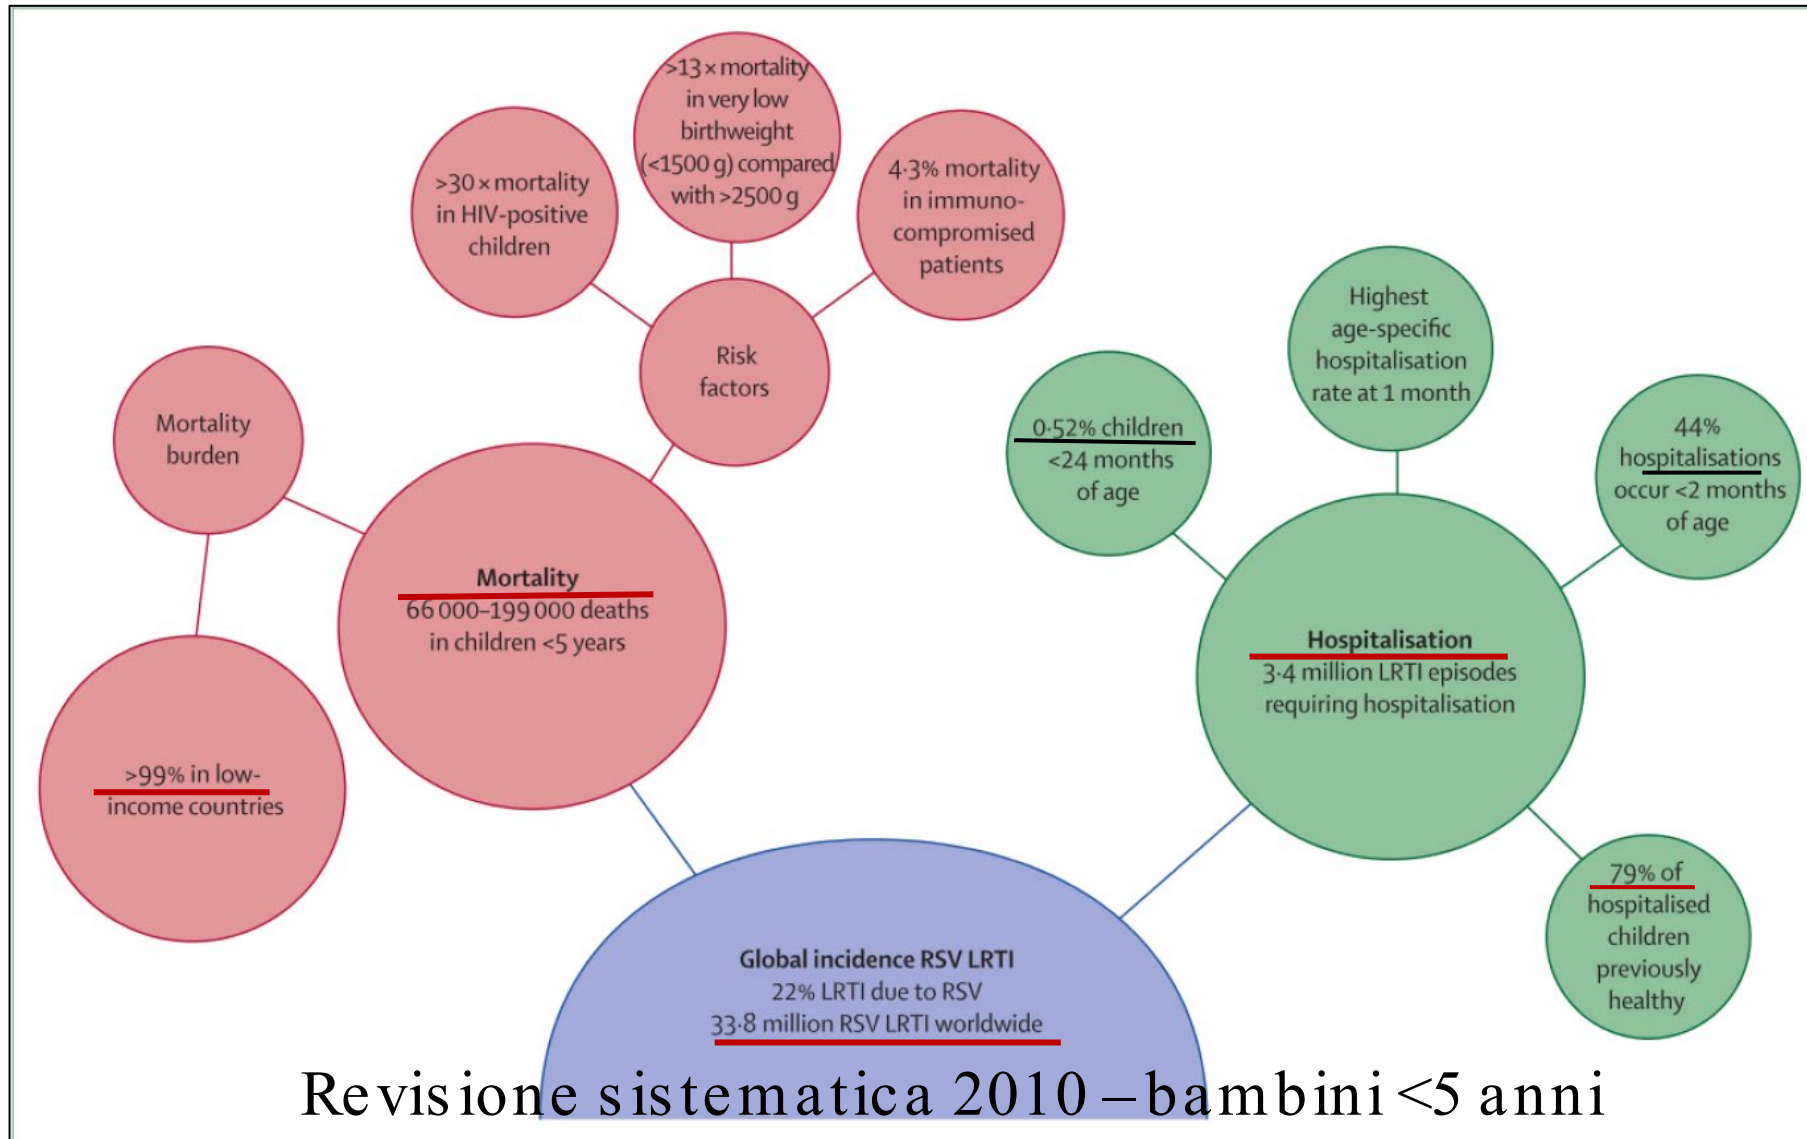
>13 × mortality in very low birthweight (<1500 g) compared with >2500 g

>30 × mortality in HIV-positive children

4·3% mortality in immunocompromised patients

Risk factors

Mortality burden

Mortality
66 000–199 000 deaths in children <5 years

>99% in low-income countries

Highest age-specific hospitalisation rate at 1 month

0·52% children <24 months of age

44% hospitalisations occur <2 months of age

Hospitalisation
3·4 million LRTI episodes requiring hospitalisation

79% of hospitalised children previously healthy

Global incidence RSV LRTI
22% LRTI due to RSV
33·8 million RSV LRTI worldwide

Revisione sistematica 2010 – bambini <5 anni